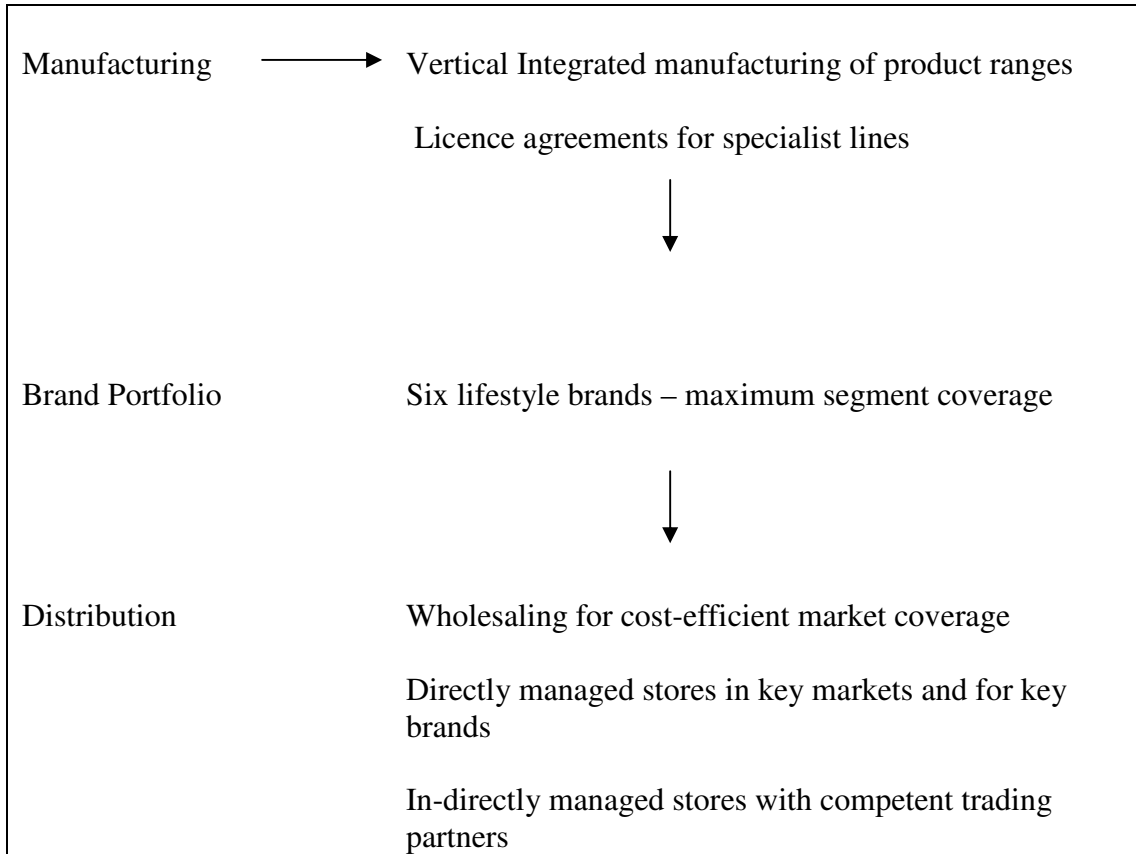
Manufacturing

Vertical Integrated manufacturing of product ranges

Licence agreements for specialist lines

Brand Portfolio

Six lifestyle brands – maximum segment coverage

Distribution

Wholesaling for cost-efficient market coverage

Directly managed stores in key markets and for key brands

In-directly managed stores with competent trading partners